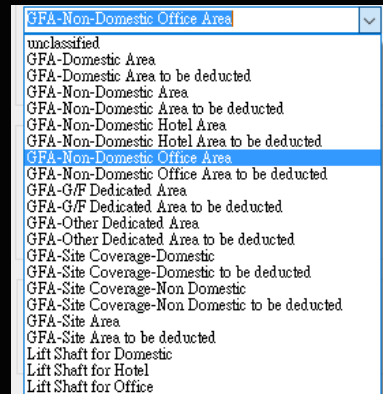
GFA-Non-Domestic Office Area

unclassified
GFA-Domestic Area
GFA-Domestic Area to be deducted
GFA-Non-Domestic Area
GFA-Non-Domestic Area to be deducted
GFA-Non-Domestic Hotel Area
GFA-Non-Domestic Hotel Area to be deducted
GFA-Non-Domestic Office Area
GFA-Non-Domestic Office Area to be deducted
GFA-G/F Dedicated Area
GFA-G/F Dedicated Area to be deducted
GFA-Other Dedicated Area
GFA-Other Dedicated Area to be deducted
GFA-Site Coverage-Domestic
GFA-Site Coverage-Domestic to be deducted
GFA-Site Coverage-Non Domestic
GFA-Site Coverage-Non Domestic to be deducted
GFA-Site Area
GFA-Site Area to be deducted
Lift Shaft for Domestic
Lift Shaft for Hotel
Lift Shaft for Office